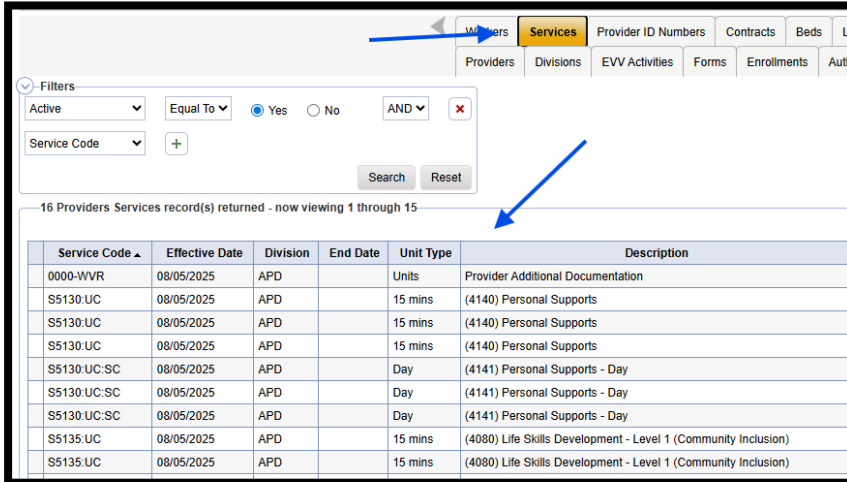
Waivers | Services | Provider ID Numbers | Contracts | Beds | L
Providers | Divisions | EVV Activities | Forms | Enrollments | Aut

Filters
Active | Equal To | Yes | No | AND | ×
Service Code | +
Search | Reset

16 Providers Services record(s) returned - now viewing 1 through 15

| | Service Code ▲ | Effective Date | Division | End Date | Unit Type | Description |
|---|---|---|---|---|---|---|
| | 0000-WVR | 08/05/2025 | APD | | Units | Provider Additional Documentation |
| | S5130:UC | 08/05/2025 | APD | | 15 mins | (4140) Personal Supports |
| | S5130:UC | 08/05/2025 | APD | | 15 mins | (4140) Personal Supports |
| | S5130:UC | 08/05/2025 | APD | | 15 mins | (4140) Personal Supports |
| | S5130:UC:SC | 08/05/2025 | APD | | Day | (4141) Personal Supports - Day |
| | S5130:UC:SC | 08/05/2025 | APD | | Day | (4141) Personal Supports - Day |
| | S5130:UC:SC | 08/05/2025 | APD | | Day | (4141) Personal Supports - Day |
| | S5135:UC | 08/05/2025 | APD | | 15 mins | (4080) Life Skills Development - Level 1 (Community Inclusion) |
| | S5135:UC | 08/05/2025 | APD | | 15 mins | (4080) Life Skills Development - Level 1 (Community Inclusion) |